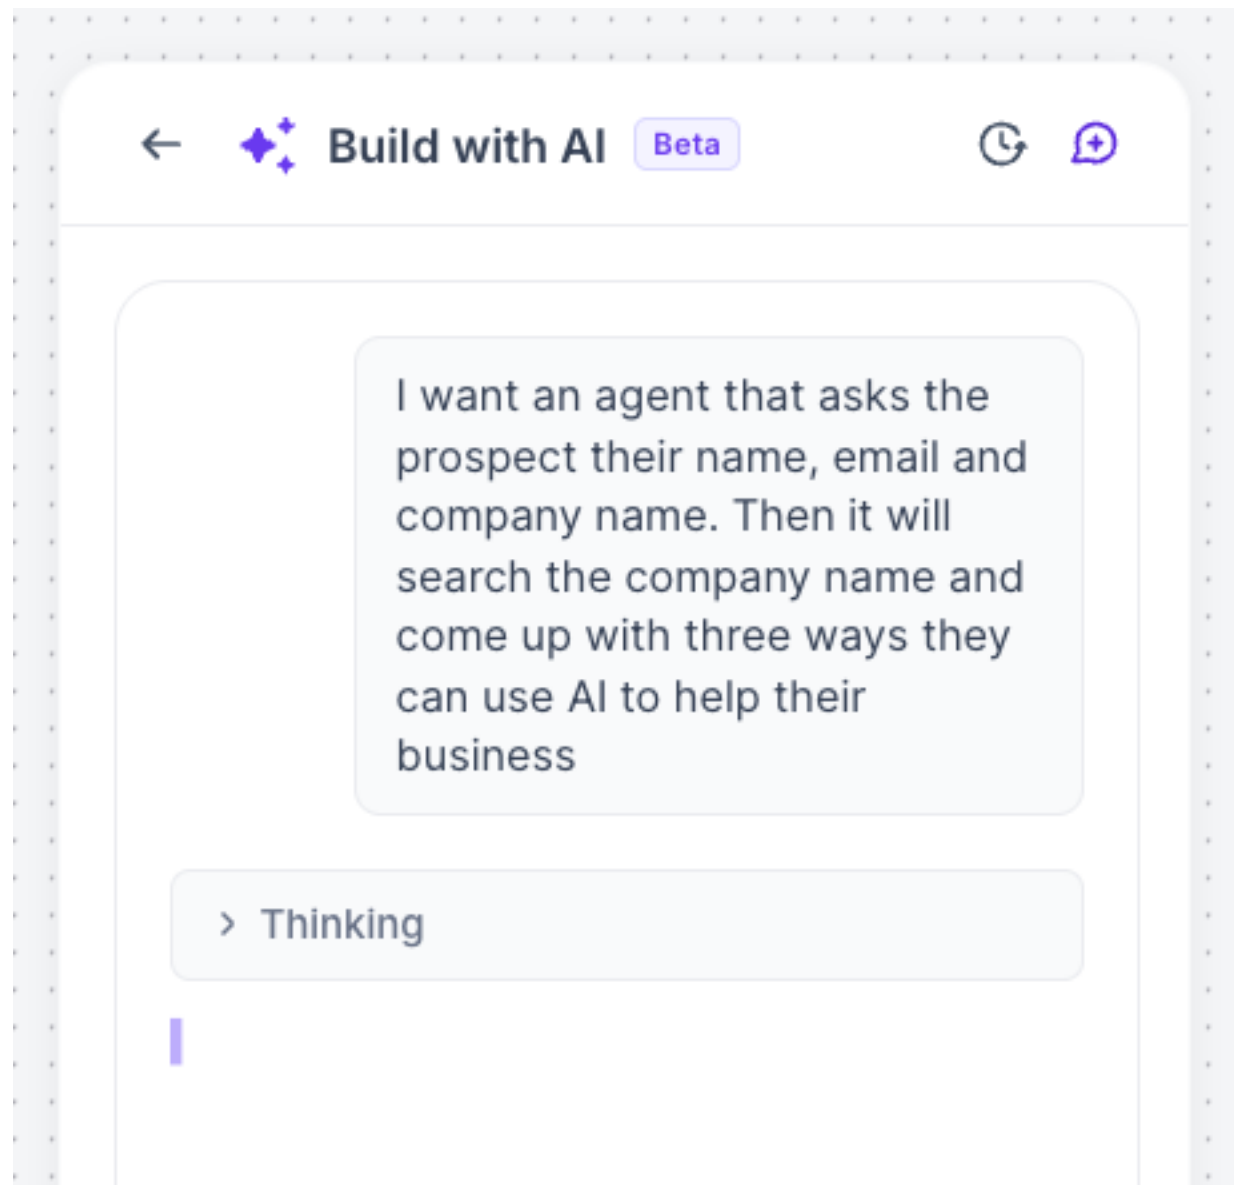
Build with AI Beta

I want an agent that asks the prospect their name, email and company name. Then it will search the company name and come up with three ways they can use AI to help their business

Thinking